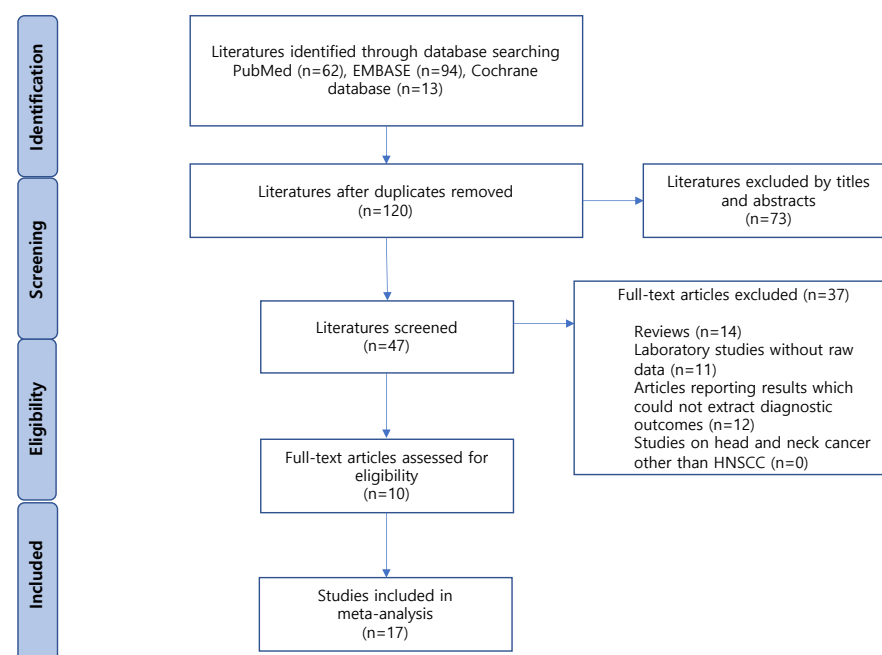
Identification

Literatures identified through database searching PubMed (n=62), EMBASE (n=94), Cochrane database (n=13)

Screening

Literatures after duplicates removed (n=120)

Literatures excluded by titles and abstracts (n=73)

Literatures screened (n=47)

Full-text articles excluded (n=37)

Reviews (n=14)
Laboratory studies without raw data (n=11)
Articles reporting results which could not extract diagnostic outcomes (n=12)
Studies on head and neck cancer other than HNSCC (n=0)

Eligibility

Full-text articles assessed for eligibility (n=10)

Included

Studies included in meta-analysis (n=17)